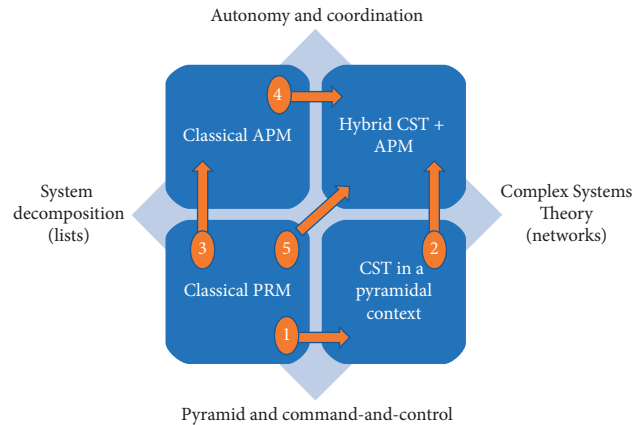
Autonomy and coordination

4

Classical APM

Hybrid CST + APM

System decomposition (lists)

Complex Systems Theory (networks)

3

5

2

Classical PRM

CST in a pyramidal context

1

Pyramid and command-and-control